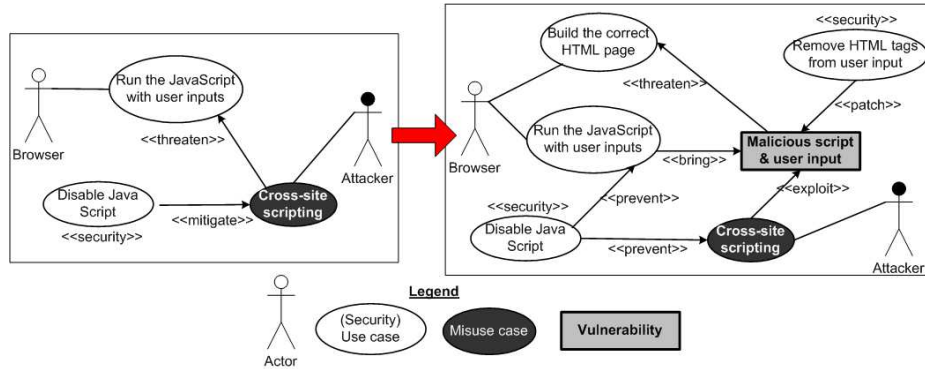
Run the JavaScript with user inputs

Browser

<<threaten>>

Attacker

Disable Java Script

<<mitigate>>

Cross-site scripting

<<security>>

Build the correct HTML page

<<security>>

Remove HTML tags from user input

<<threaten>>

<<patch>>

Browser

Run the JavaScript with user inputs

<<bring>>

Malicious script & user input

<<security>>

<<prevent>>

<<exploit>>

Disable Java Script

<<prevent>>

Cross-site scripting

Attacker

Legend

Actor

(Security) Use case

Misuse case

Vulnerability